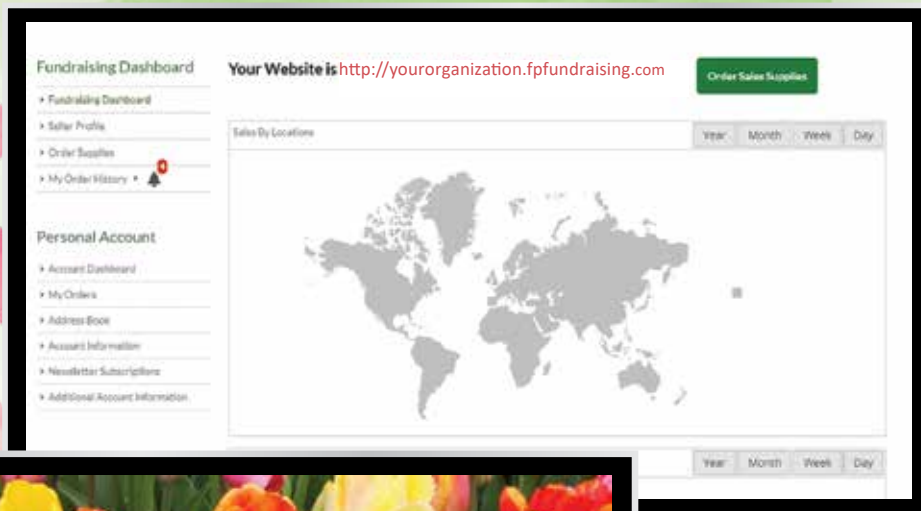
Fundraising Dashboard

› Fundraising Dashboard
› Seller Profile
› Order Supplies
› My Order History ▾ 4

Personal Account

› Account Dashboard
› My Orders
› Address Book
› Account Information
› Newsletter Subscriptions
› Additional Account Information

Your Website is http://yourorganization.fpfundraising.com

Order Sales Supplies

Sales By Locations

Year Month Week Day

Year Month Week Day